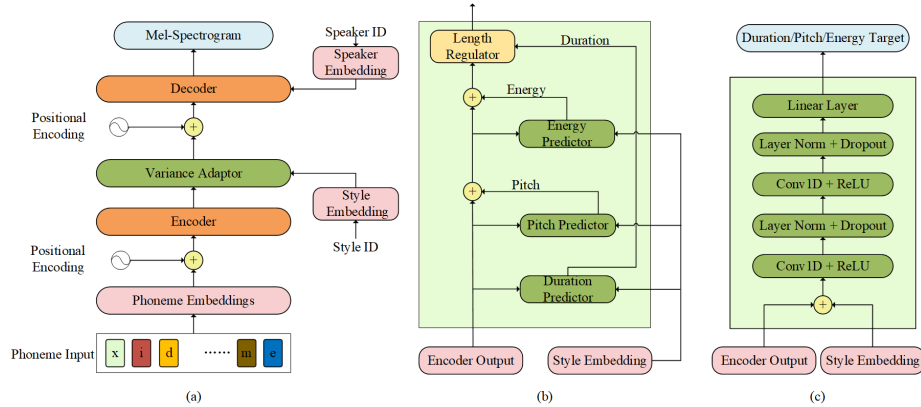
Mel-Spectrogram

Speaker ID

Speaker Embedding

Decoder

Positional Encoding

+

Variance Adaptor

Style Embedding

Style ID

Encoder

Positional Encoding

+

Phoneme Embeddings

Phoneme Input

x i d ...... m e

(a)

Length Regulator

Duration

+

Energy

Energy Predictor

+

Pitch

Pitch Predictor

Duration Predictor

Encoder Output

Style Embedding

(b)

Duration/Pitch/Energy Target

Linear Layer

Layer Norm + Dropout

Conv1D + ReLU

Layer Norm + Dropout

Conv1D + ReLU

+

Encoder Output

Style Embedding

(c)